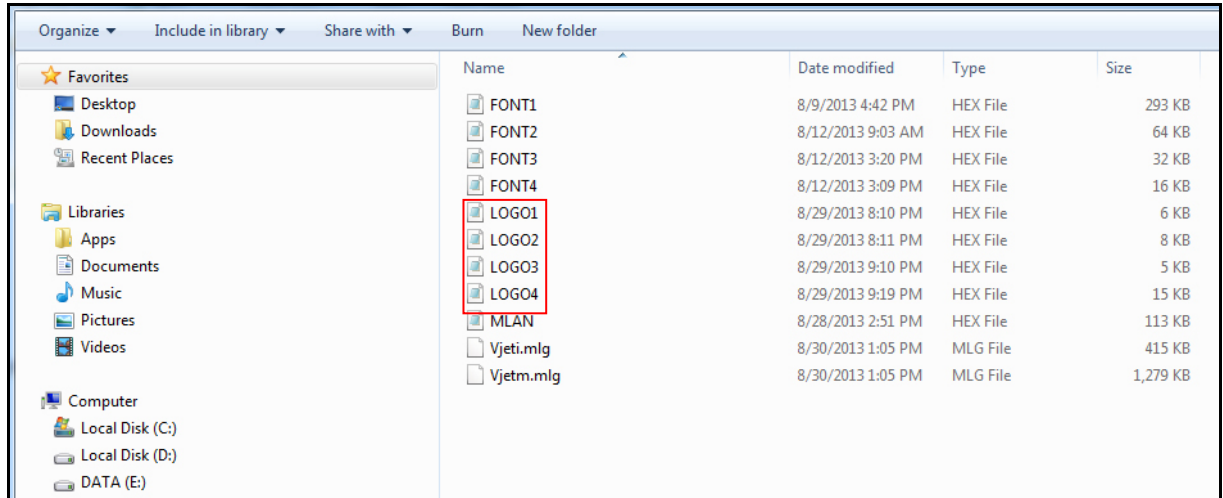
Organize ▾ Include in library ▾ Share with ▾ Burn New folder

Favorites
Desktop
Downloads
Recent Places

Libraries
Apps
Documents
Music
Pictures
Videos

Computer
Local Disk (C:)
Local Disk (D:)
DATA (E:)

| Name | Date modified | Type | Size |
|---|---|---|---|
| FONT1 | 8/9/2013 4:42 PM | HEX File | 293 KB |
| FONT2 | 8/12/2013 9:03 AM | HEX File | 64 KB |
| FONT3 | 8/12/2013 3:20 PM | HEX File | 32 KB |
| FONT4 | 8/12/2013 3:09 PM | HEX File | 16 KB |
| LOGO1 | 8/29/2013 8:10 PM | HEX File | 6 KB |
| LOGO2 | 8/29/2013 8:11 PM | HEX File | 8 KB |
| LOGO3 | 8/29/2013 9:10 PM | HEX File | 5 KB |
| LOGO4 | 8/29/2013 9:19 PM | HEX File | 15 KB |
| MLAN | 8/28/2013 2:51 PM | HEX File | 113 KB |
| Vjeti.mlg | 8/30/2013 1:05 PM | MLG File | 415 KB |
| Vjetm.mlg | 8/30/2013 1:05 PM | MLG File | 1,279 KB |